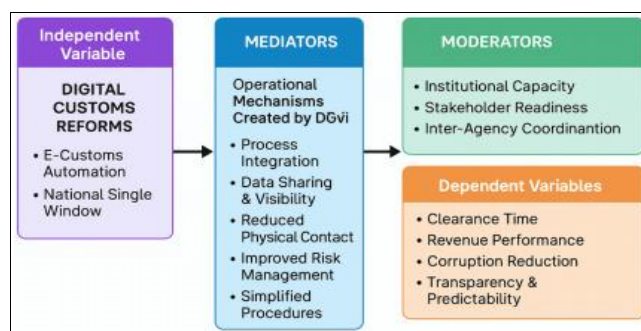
Independent Variable

DIGITAL CUSTOMS REFORMS

• E-Customs Automation
• National Single Window

MEDIATORS

Operational Mechanisms Created by DGvi

• Process Integration
• Data Sharing & Visibility
• Reduced Physical Contact
• Improved Risk Management
• Simplified Procedures

MODERATORS

• Institutional Capacity
• Stakeholder Readiness
• Inter-Agency Coordinantion

Dependent Variables

• Clearance Time
• Revenue Performance
• Corruption Reduction
• Transparency & Predictability